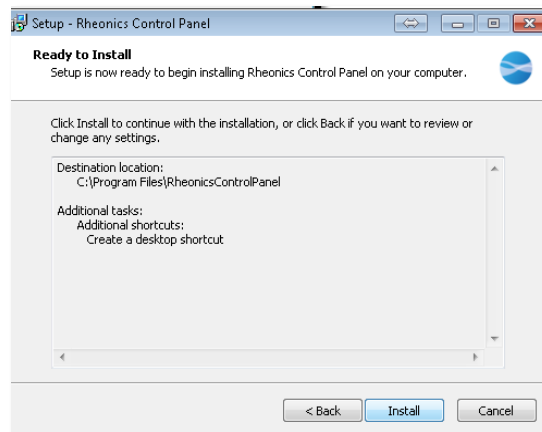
Setup - Rheonics Control Panel

Ready to Install
Setup is now ready to begin installing Rheonics Control Panel on your computer.

Click Install to continue with the installation, or click Back if you want to review or change any settings.

Destination location:
C:\Program Files\RheonicsControlPanel

Additional tasks:
Additional shortcuts:
Create a desktop shortcut

< Back
Install
Cancel